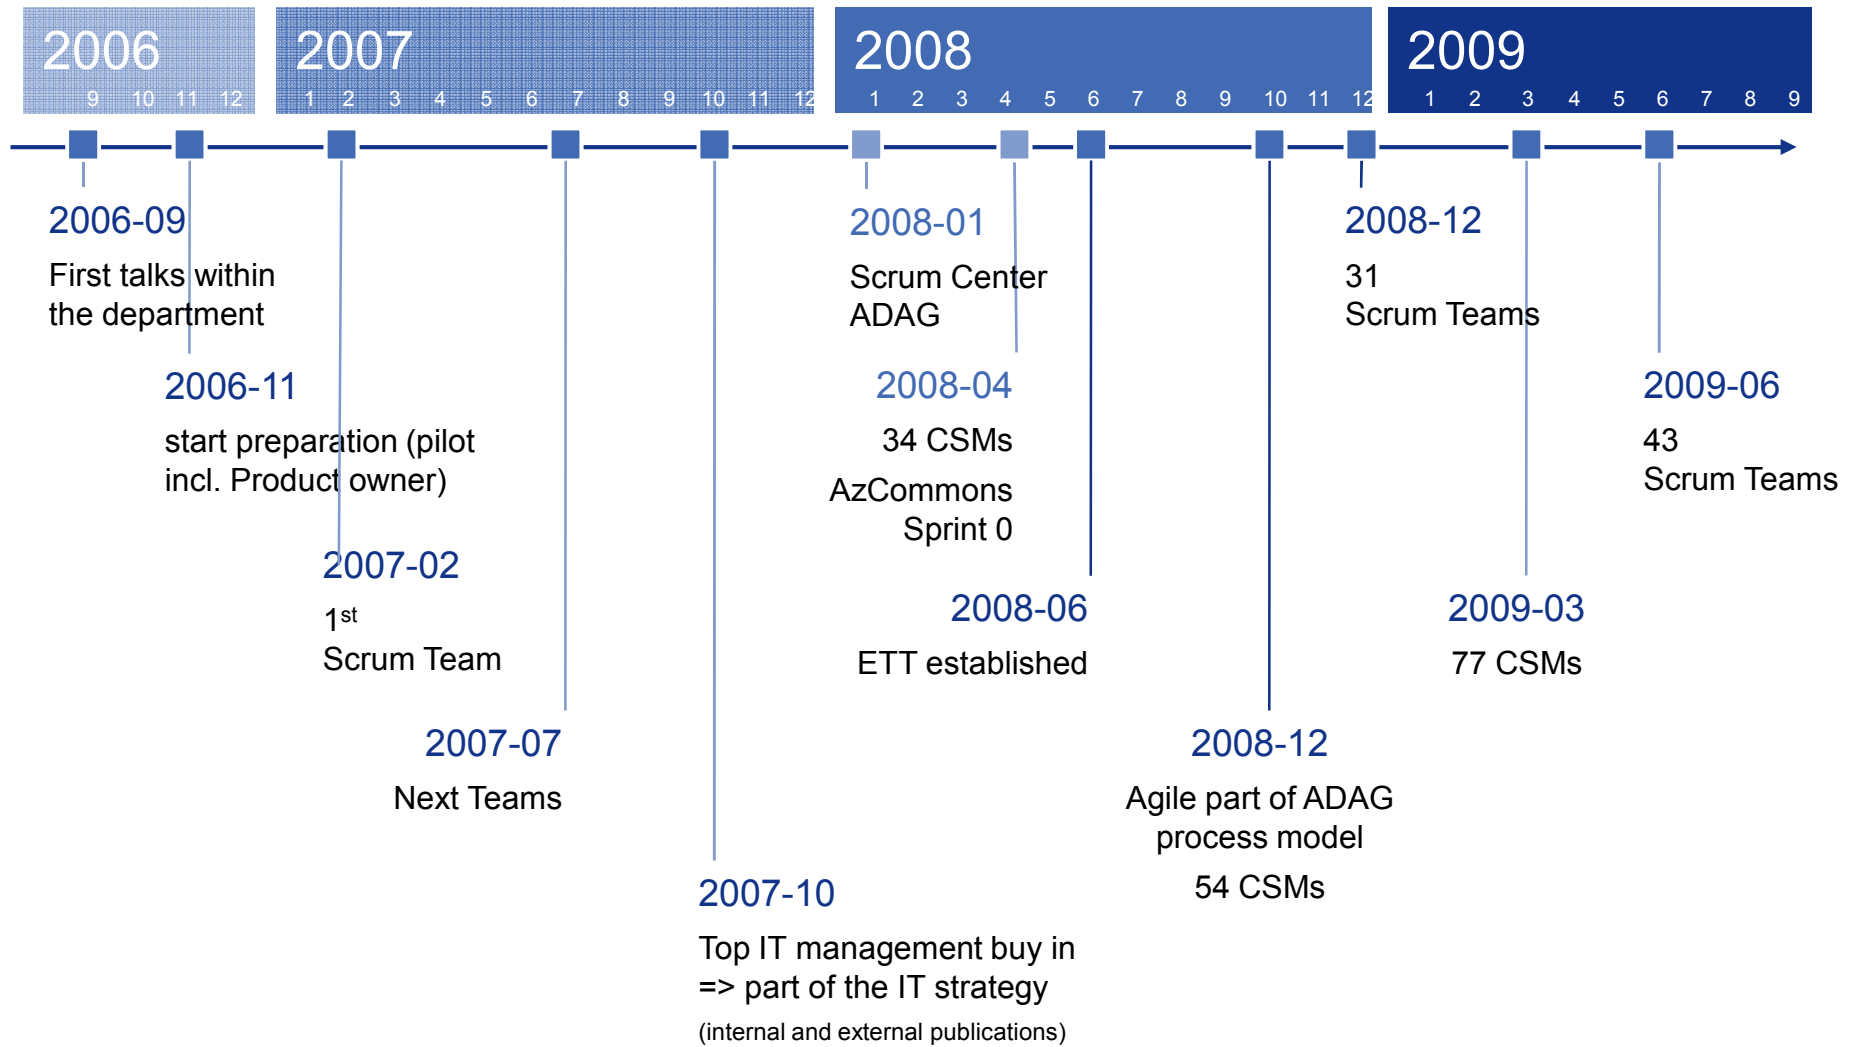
2006
9 10 11 12

2007
1 2 3 4 5 6 7 8 9 10 11 12

2008
1 2 3 4 5 6 7 8 9 10 11 12

2009
1 2 3 4 5 6 7 8 9

2006-09
First talks within the department

2006-11
start preparation (pilot incl. Product owner)

2007-02
$1^{st}$
Scrum Team

2007-07
Next Teams

2007-10
Top IT management buy in
=> part of the IT strategy
(internal and external publications)

2008-01
Scrum Center
ADAG

2008-04
34 CSMs
AzCommons
Sprint 0

2008-06
ETT established

2008-12
Agile part of ADAG process model
54 CSMs

2008-12
31
Scrum Teams

2009-03
77 CSMs

2009-06
43
Scrum Teams